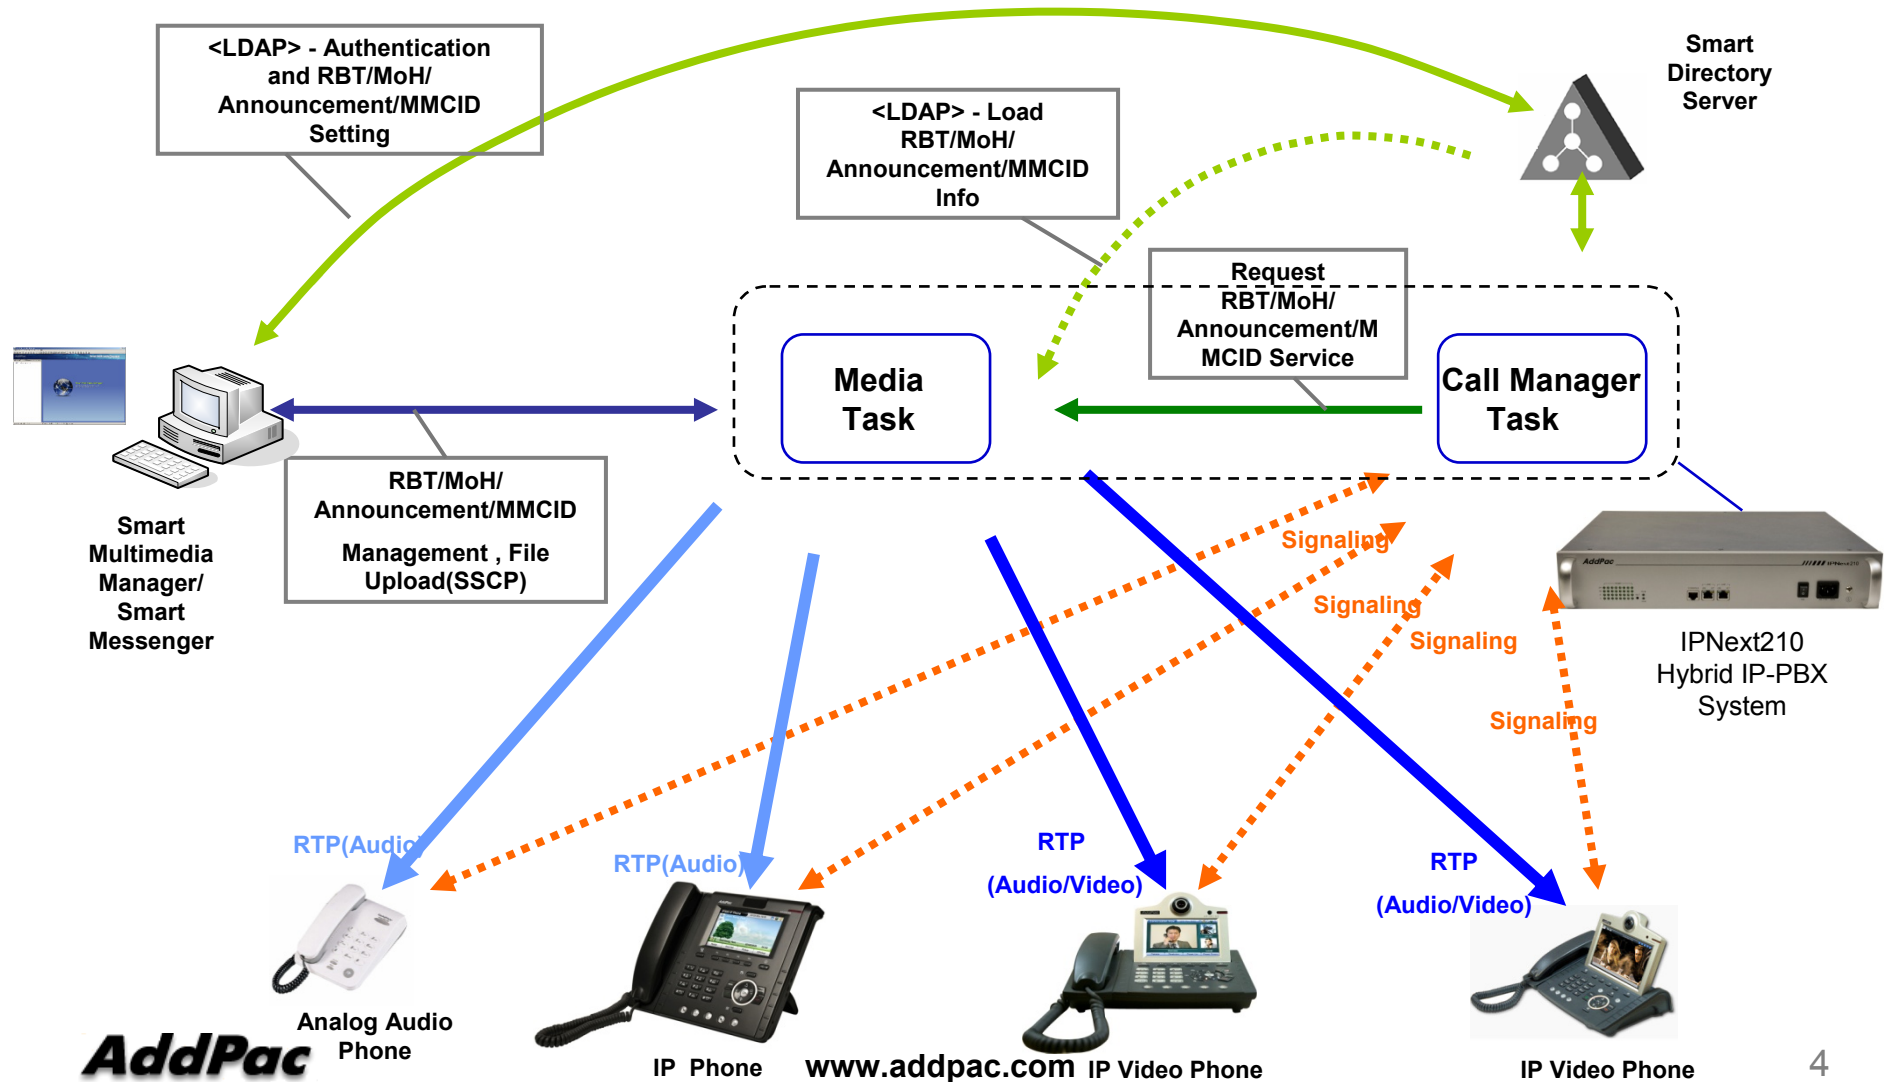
<LDAP> - Authentication and RBT/MoH/ Announcement/MMCID Setting

Smart Directory Server

<LDAP> - Load RBT/MoH/ Announcement/MMCID Info

Request RBT/MoH/ Announcement/M MCID Service

Media Task

Call Manager Task

RBT/MoH/ Announcement/MMCID Management , File Upload(SSCP)

Smart Multimedia Manager/ Smart Messenger

Signaling

Signaling

Signaling

Signaling

IPNext210 Hybrid IP-PBX System

RTP(Audio)

RTP(Audio)

RTP (Audio/Video)

RTP (Audio/Video)

Analog Audio Phone

IP Phone

www.addpac.com

IP Video Phone

IP Video Phone

AddPac

4